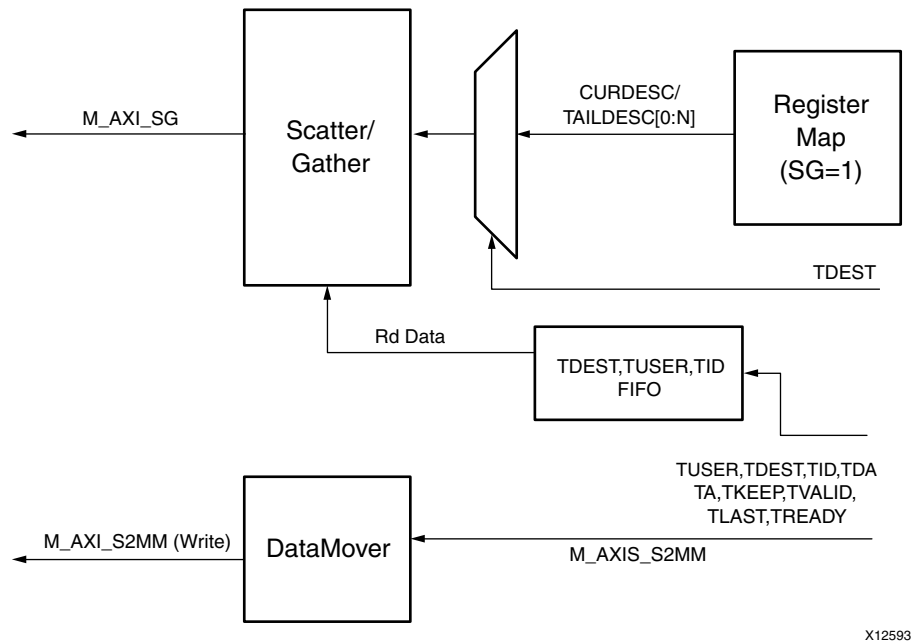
M_AXI_SG

Scatter/ Gather

CURDESC/ TAILDESC[0:N]

Register Map (SG=1)

TDEST

Rd Data

TDEST,TUSER,TID FIFO

TUSER,TDEST,TID,TDA TA,TKEEP,TVALID, TLAST,TREADY

M_AXI_S2MM (Write)

DataMover

M_AXIS_S2MM

X12593